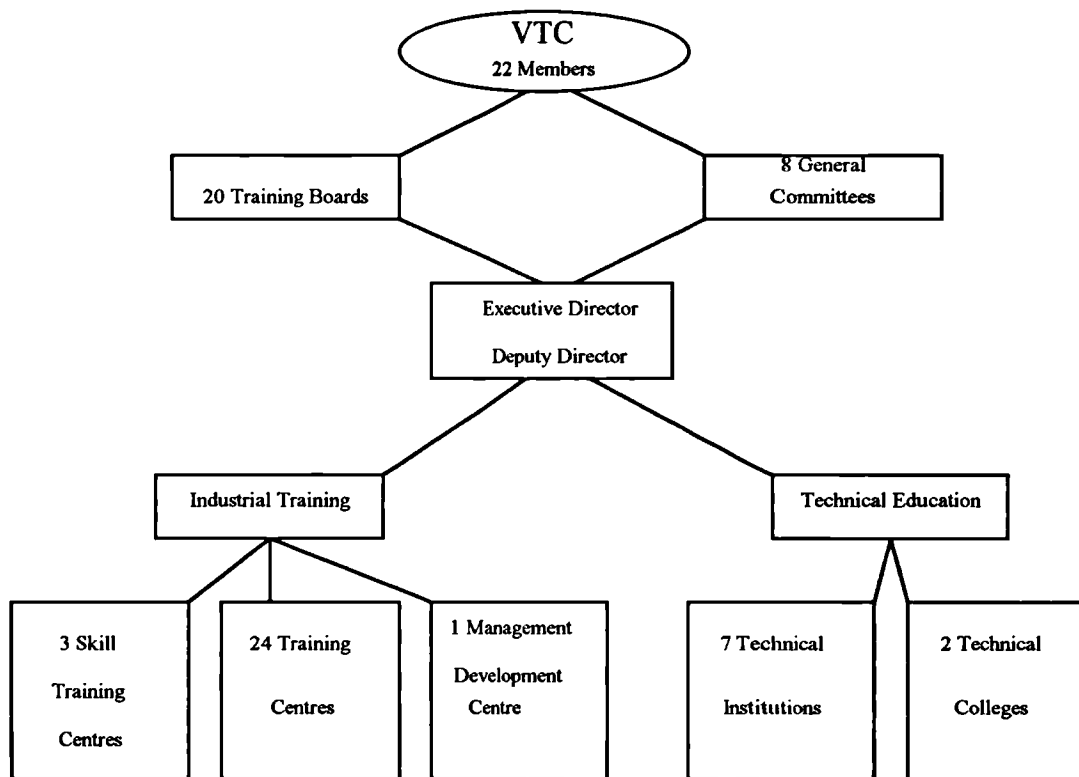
VTC
22 Members

20 Training Boards

8 General Committees

Executive Director
Deputy Director

Industrial Training

Technical Education

3 Skill Training Centres

24 Training Centres

1 Management Development Centre

7 Technical Institutions

2 Technical Colleges